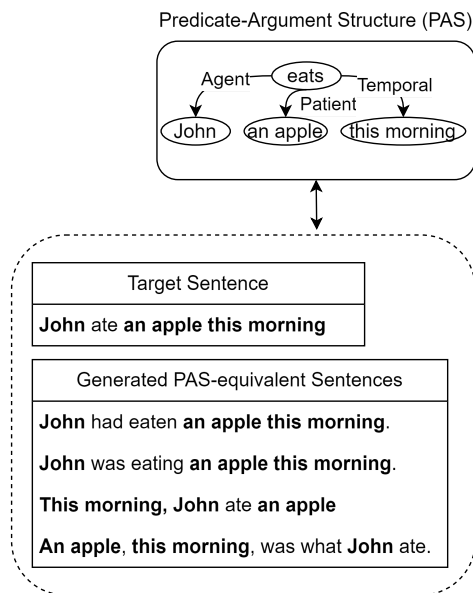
Predicate-Argument Structure (PAS)

Agent
eats
Temporal
Patient
John
an apple
this morning

Target Sentence

John ate an apple this morning

Generated PAS-equivalent Sentences

John had eaten an apple this morning.

John was eating an apple this morning.

This morning, John ate an apple

An apple, this morning, was what John ate.